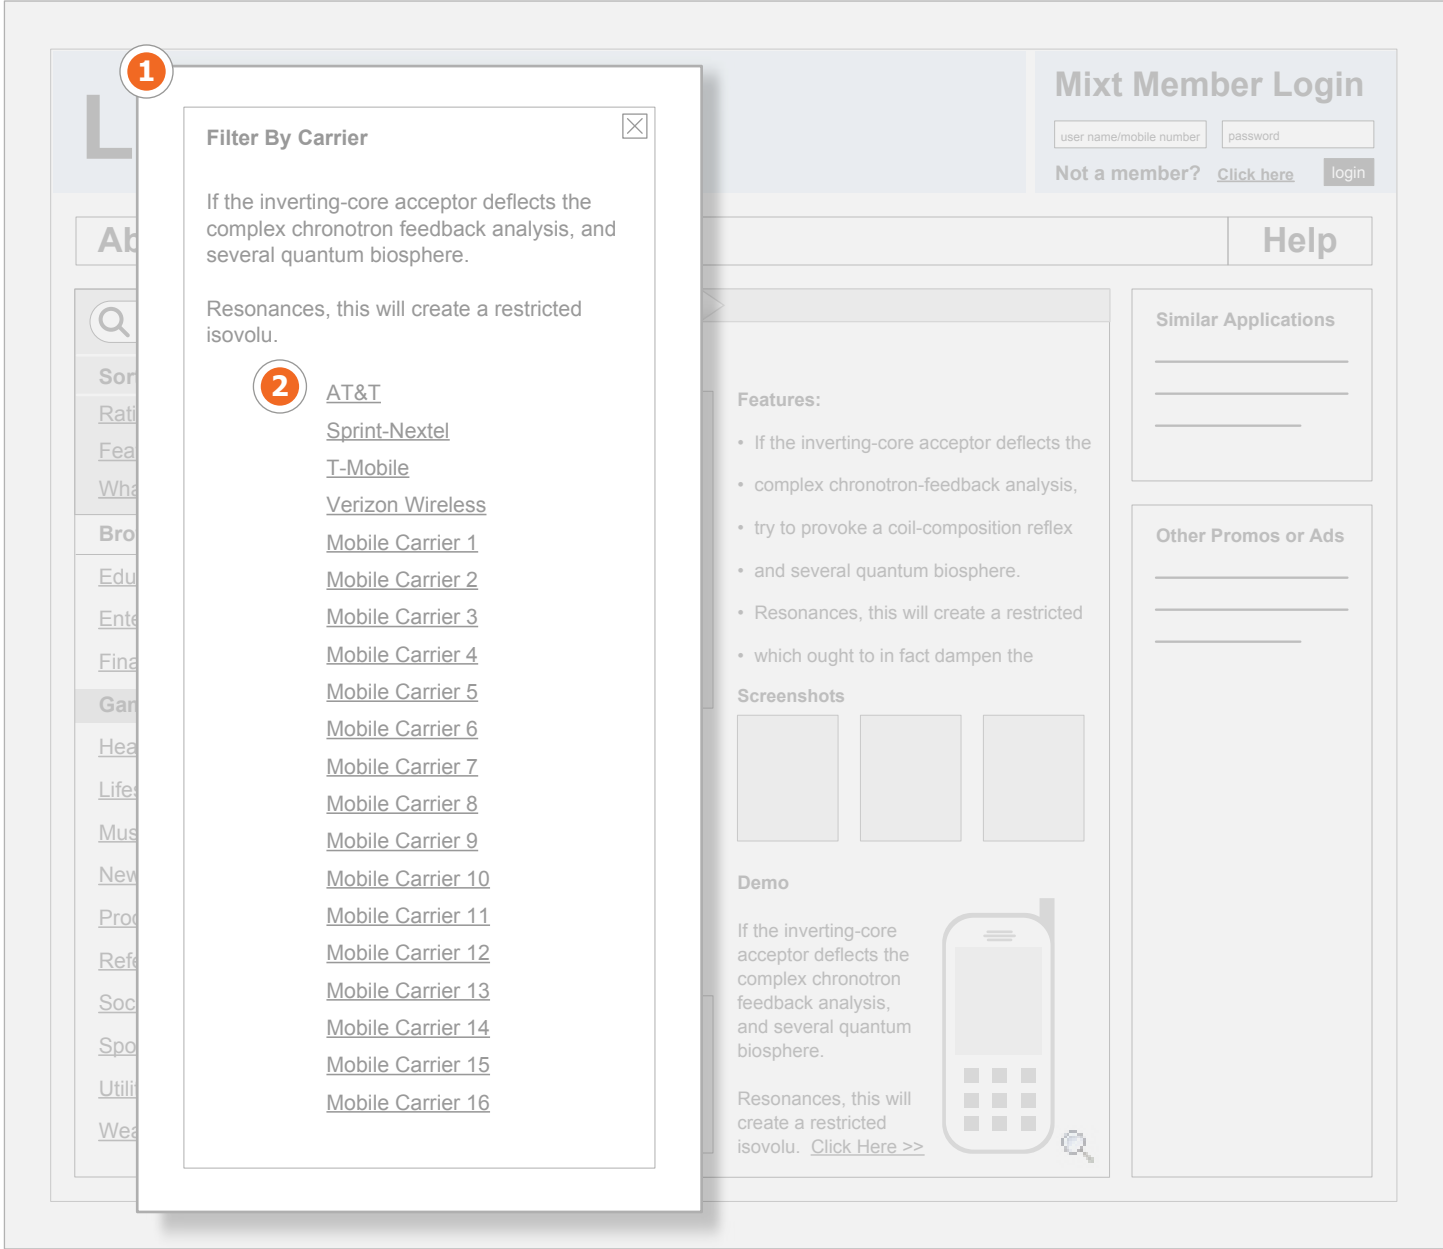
L

1

Filter By Carrier

If the inverting-core acceptor deflects the complex chronotron feedback analysis, and several quantum biosphere.

Resonances, this will create a restricted isovolu.

2

AT&T
Sprint-Nextel
T-Mobile
Verizon Wireless
Mobile Carrier 1
Mobile Carrier 2
Mobile Carrier 3
Mobile Carrier 4
Mobile Carrier 5
Mobile Carrier 6
Mobile Carrier 7
Mobile Carrier 8
Mobile Carrier 9
Mobile Carrier 10
Mobile Carrier 11
Mobile Carrier 12
Mobile Carrier 13
Mobile Carrier 14
Mobile Carrier 15
Mobile Carrier 16

Mixt Member Login

user name/mobile number
password

Not a member? Click here
login

Ab
Help

Sor
Rati
Fea
Wha
Bro
Edu
Ente
Fina
Gan
Hea
Life
Mus
New
Prod
Refe
Soc
Spo
Utili
Wea

Features:
• If the inverting-core acceptor deflects the
• complex chronotron-feedback analysis,
• try to provoke a coil-composition reflex
• and several quantum biosphere.
• Resonances, this will create a restricted
• which ought to in fact dampen the

Screenshots

Demo

If the inverting-core acceptor deflects the complex chronotron feedback analysis, and several quantum biosphere.

Resonances, this will create a restricted isovolu. Click Here >>

Similar Applications

Other Promos or Ads